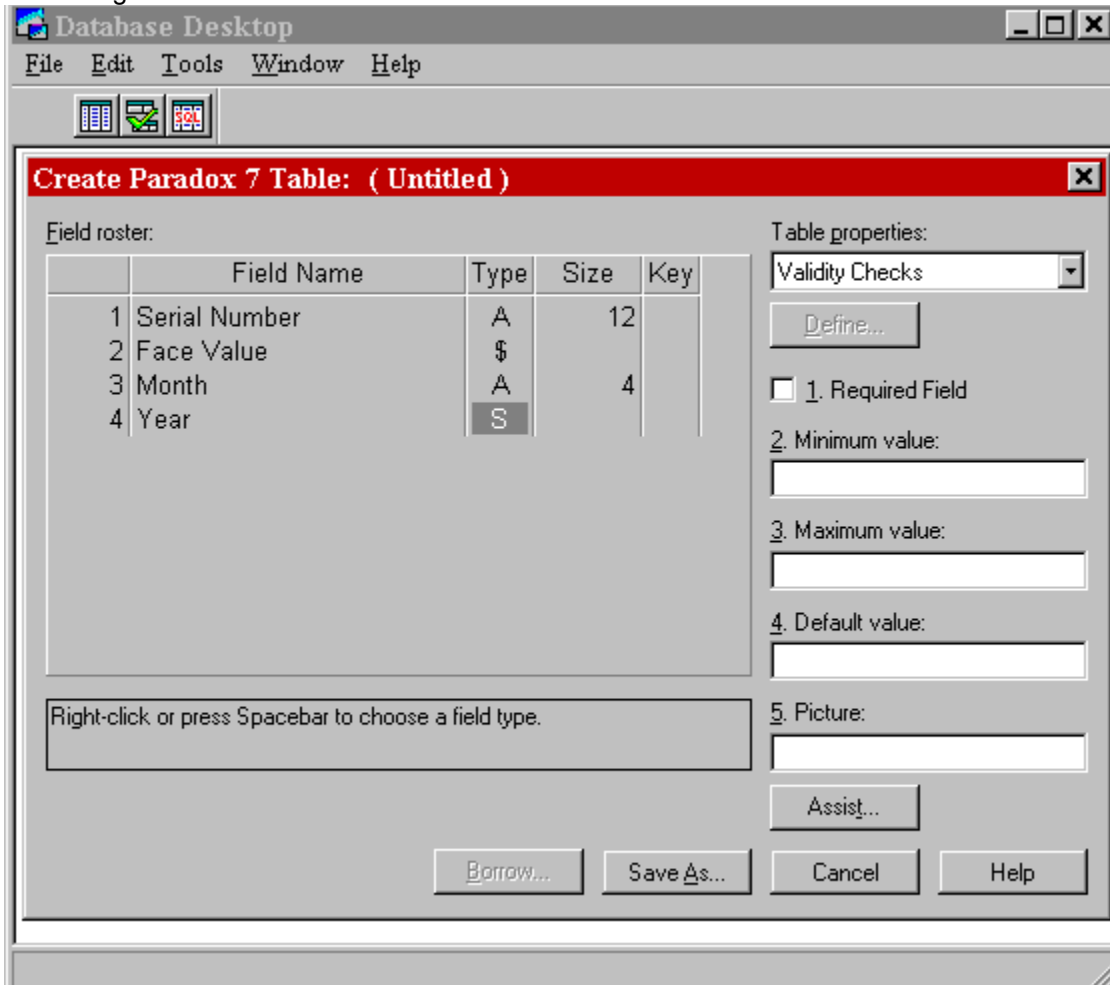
Database Desktop

File Edit Tools Window Help

Create Paradox 7 Table: ( Untitled )

Field roster:

| | Field Name | Type | Size | Key |
|---|---|---|---|---|
| 1 | Serial Number | A | 12 | |
| 2 | Face Value | $ | | |
| 3 | Month | A | 4 | |
| 4 | Year | S | | |

Right-click or press Spacebar to choose a field type.

Table properties:

Validity Checks

Define...

1. Required Field

2. Minimum value:

3. Maximum value:

4. Default value:

5. Picture:

Assist...

Borrow... Save As... Cancel Help